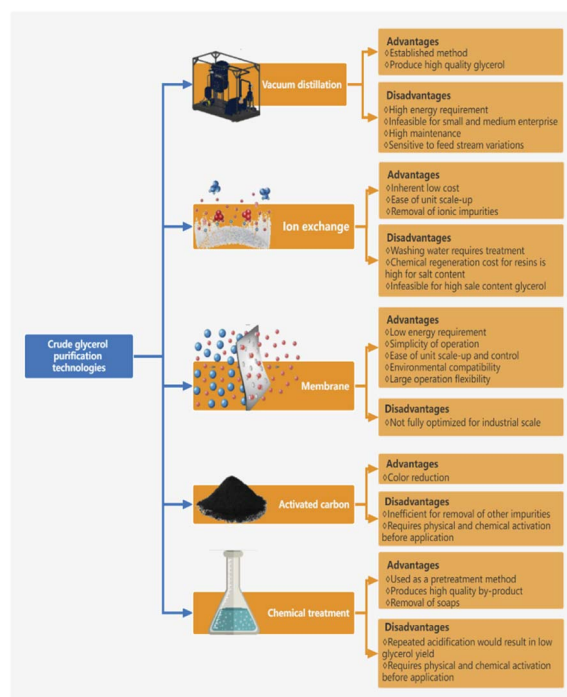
Crude glycerol purification technologies

Vacuum distillation

Advantages
◊Established method
◊Produce high quality glycerol

Disadvantages
◊High energy requirement
◊Infeasible for small and medium enterprise
◊High maintenance
◊Sensitive to feed stream variations

Ion exchange

Advantages
◊Inherent low cost
◊Ease of unit scale-up
◊Removal of ionic impurities

Disadvantages
◊Washing water requires treatment
◊Chemical regeneration cost for resins is high for salt content
◊Infeasible for high sale content glycerol

Membrane

Advantages
◊Low energy requirement
◊Simplicity of operation
◊Ease of unit scale-up and control
◊Environmental compatibility
◊Large operation flexibility

Disadvantages
◊Not fully optimized for industrial scale

Activated carbon

Advantages
◊Color reduction

Disadvantages
◊Inefficient for removal of other impurities
◊Requires physical and chemical activation before application

Chemical treatment

Advantages
◊Used as a pretreatment method
◊Produces high quality by-product
◊Removal of soaps

Disadvantages
◊Repeated acidification would result in low glycerol yield
◊Requires physical and chemical activation before application